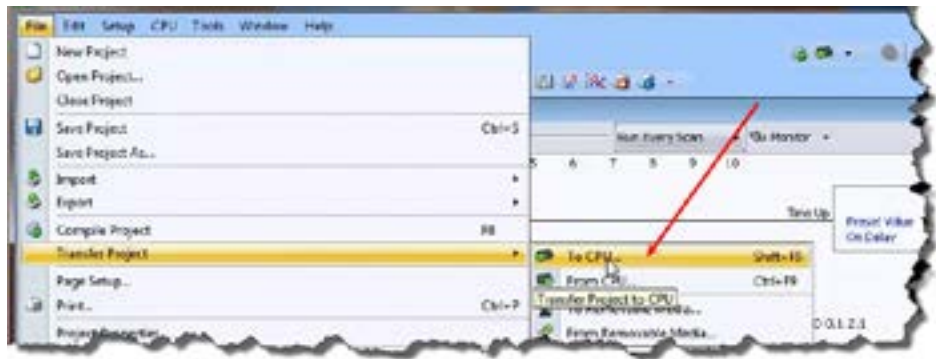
File Edit Setup CPU Tools Window Help

New Project
Open Project...
Close Project
Save Project Ctrl+S
Save Project As...
Import
Export
Compile Project F8
Transfer Project
Page Setup...
Print... Ctrl+P
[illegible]

Run Every Scan
Monitor
5 6 7 8 9 10
Time Up
Preset Value
On Delay

To CPU... Shift+F8
From CPU... Ctrl+F8
Transfer Project to CPU
To Removable Media...
From Removable Media...
0.0.1.2.1